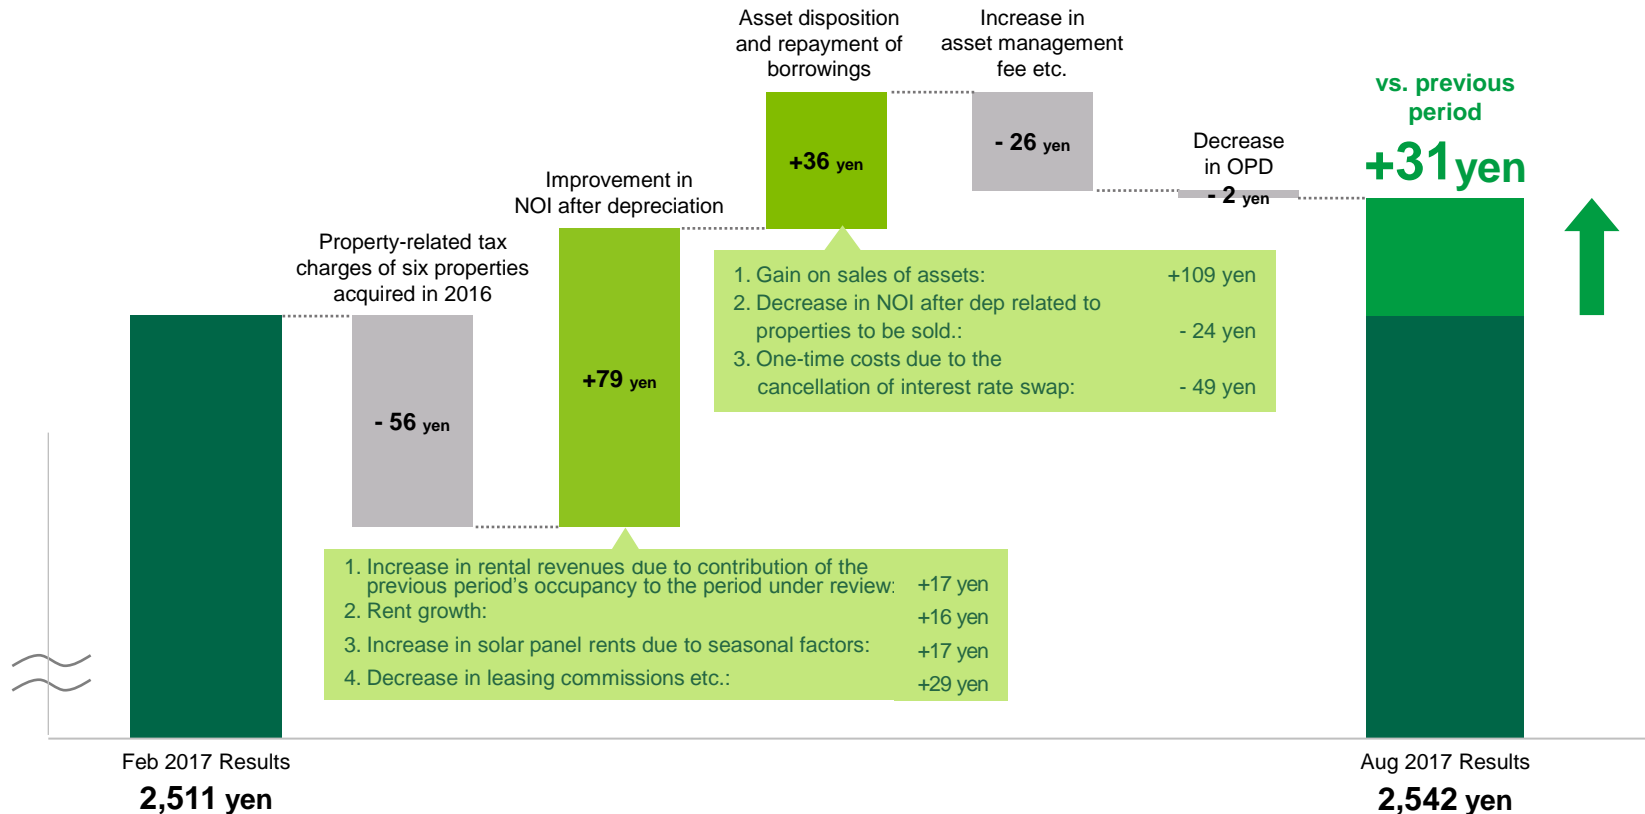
Asset disposition and repayment of borrowings

Increase in asset management fee etc.

vs. previous period

+31yen

+36 yen

- 26 yen

Decrease in OPD

- 2 yen

Improvement in NOI after depreciation

Property-related tax charges of six properties acquired in 2016

1. Gain on sales of assets: +109 yen
2. Decrease in NOI after dep related to properties to be sold.: - 24 yen
3. One-time costs due to the cancellation of interest rate swap: - 49 yen

+79 yen

- 56 yen

1. Increase in rental revenues due to contribution of the previous period's occupancy to the period under review: +17 yen
2. Rent growth: +16 yen
3. Increase in solar panel rents due to seasonal factors: +17 yen
4. Decrease in leasing commissions etc.: +29 yen

Feb 2017 Results
2,511 yen

Aug 2017 Results
2,542 yen